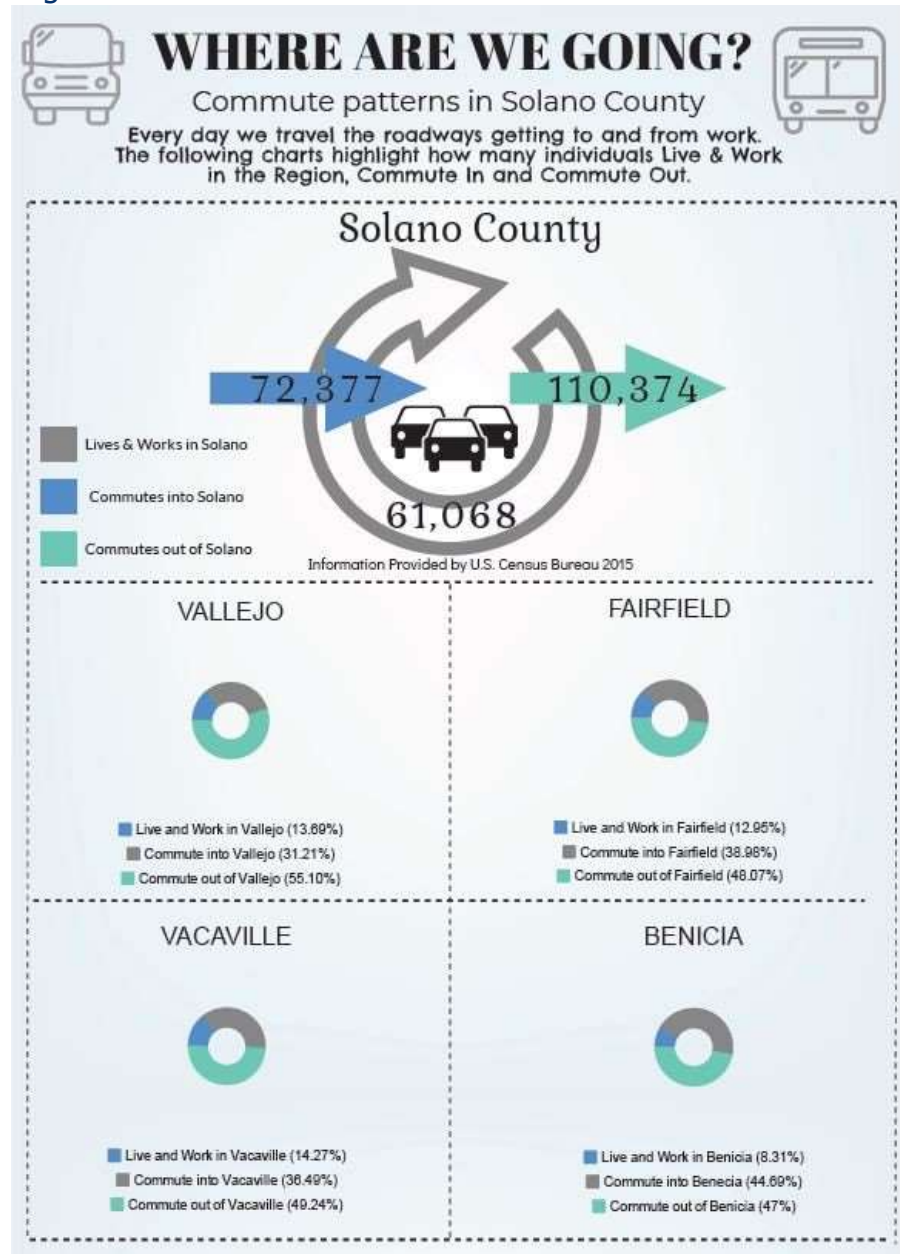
WHERE ARE WE GOING?

Commute patterns in Solano County

Every day we travel the roadways getting to and from work. The following charts highlight how many individuals Live & Work in the Region, Commute In and Commute Out.

Solano County

72,377

110,374

61,068

Lives & Works in Solano

Commutes into Solano

Commutes out of Solano

Information Provided by U.S. Census Bureau 2015

VALLEJO

Live and Work in Vallejo (13.69%)
Commute into Vallejo (31.21%)
Commute out of Vallejo (55.10%)

FAIRFIELD

Live and Work in Fairfield (12.95%)
Commute into Fairfield (38.98%)
Commute out of Fairfield (48.07%)

VACAVILLE

Live and Work in Vacaville (14.27%)
Commute into Vacaville (36.49%)
Commute out of Vacaville (49.24%)

BENICIA

Live and Work in Benicia (8.31%)
Commute into Benecia (44.69%)
Commute out of Benicia (47%)